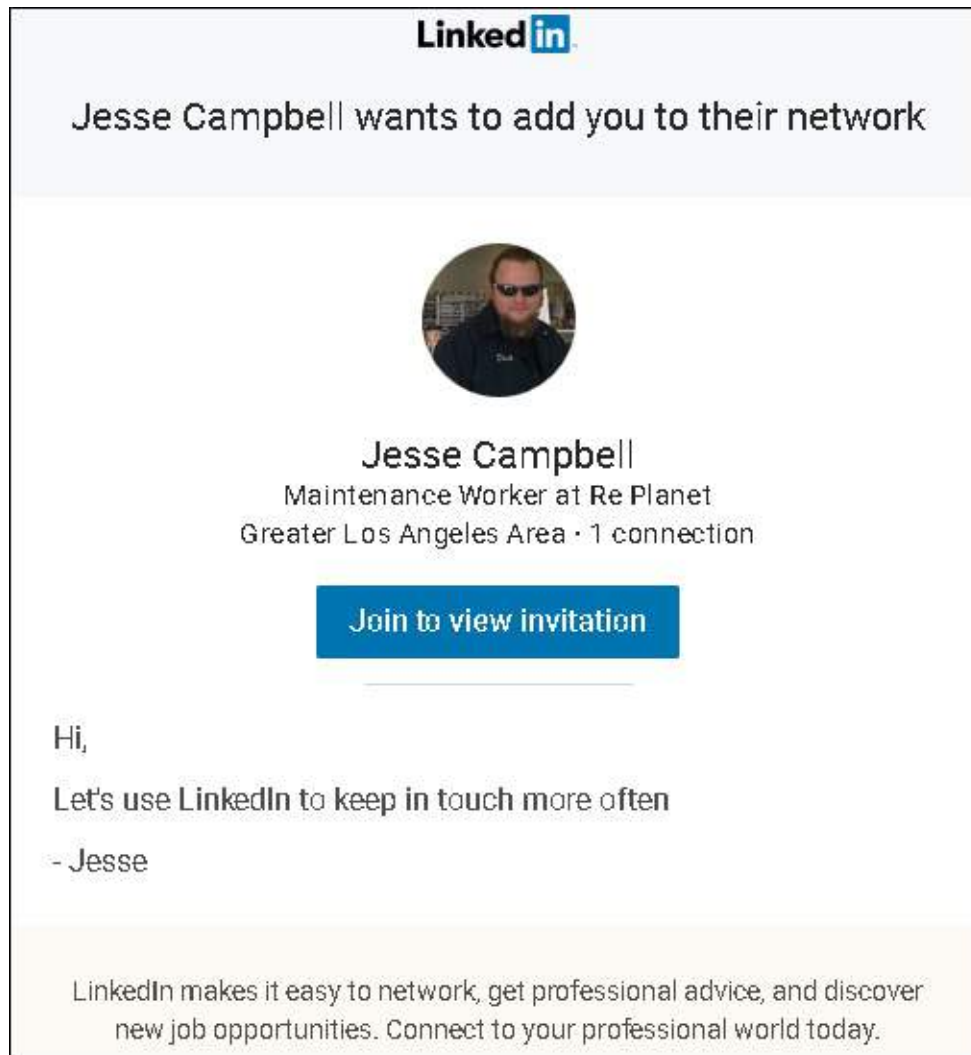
LinkedIn

Jesse Campbell wants to add you to their network

Jesse Campbell
Maintenance Worker at Re Planet
Greater Los Angeles Area · 1 connection

Join to view invitation

Hi,

Let's use LinkedIn to keep in touch more often

- Jesse

LinkedIn makes it easy to network, get professional advice, and discover new job opportunities. Connect to your professional world today.